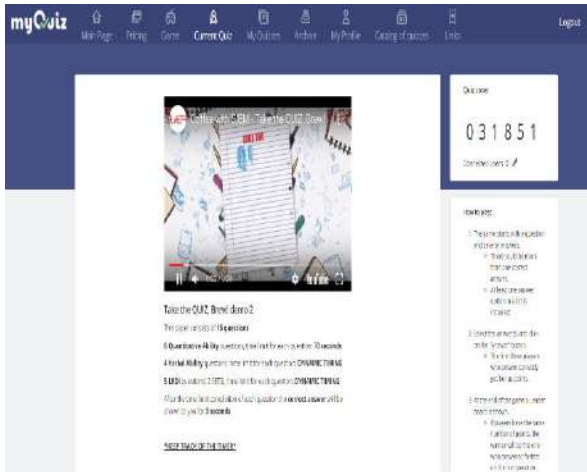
myQuiz

Main Page
Pricing
Game
Current Quiz
My Quizzes
Archive
My Profile
Catalog of quizzes
Links

Logout

Coffee with SIBM - Take the QUIZ, Brew

YouTube

Take the QUIZ, Brew! demo 2

The quiz consists of 15 questions

6 Quantitative Ability questions, time limit for each question: 70 seconds

4 Verbal Ability questions, time limit for each question: DYNAMIC TIMING

5 LR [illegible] questions, time limit for each question: DYNAMIC TIMING

After the time limit concludes of each question the correct answer will be shown to you for 5 seconds

*KEEP TRACK OF THE TIMER*

Quiz code

031851

Connected users: 0

How to play:

1. The time starts with a question and several answers.
Touch/click on answers that you think correct answers.
After all the answer options are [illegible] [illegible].

2. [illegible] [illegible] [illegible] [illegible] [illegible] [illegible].
The time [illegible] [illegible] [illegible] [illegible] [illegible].

3. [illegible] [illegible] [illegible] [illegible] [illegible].
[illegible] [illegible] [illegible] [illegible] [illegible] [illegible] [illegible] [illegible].